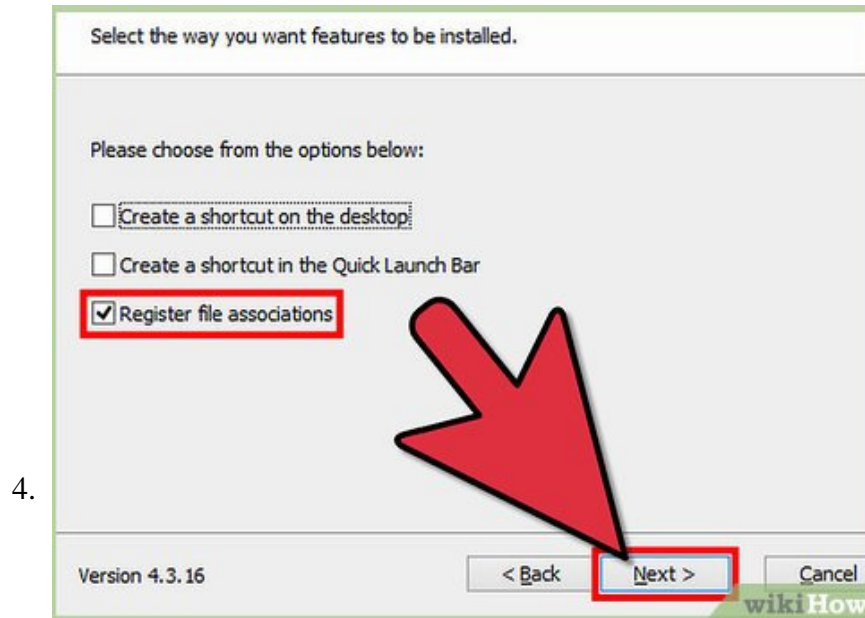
4.

Select the way you want features to be installed.

Please choose from the options below:

Create a shortcut on the desktop

Create a shortcut in the Quick Launch Bar

Register file associations

Version 4.3.16

< Back

Next >

Cancel

wikiHow